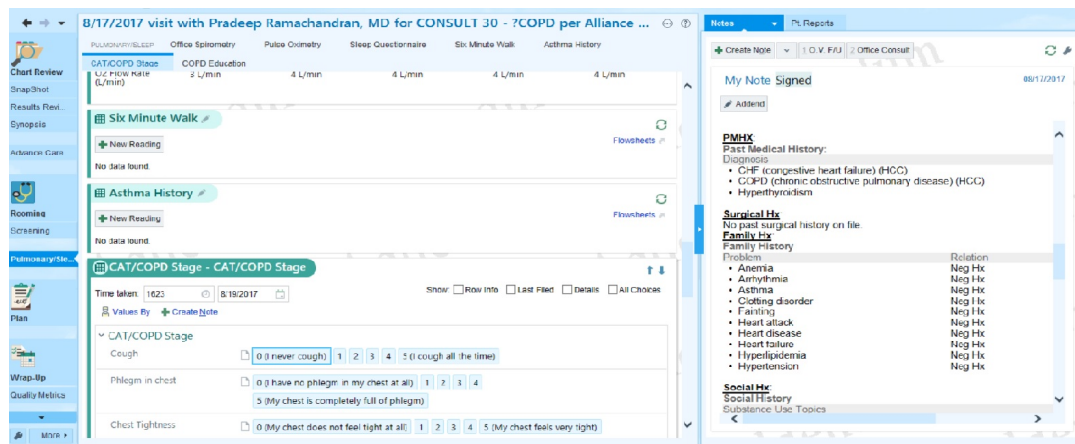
8/17/2017 visit with Pradeep Ramachandran, MD for CONSULT 30 - ?COPD per Alliance ...

Chart Review
SnapShot
Results Revi...
Synopsis
Advance Care
Rooming
Screening
Pulmonary/Sle...
Plan
Wrap-Up
Quality Metrics
More

PULMONARY/SLEEP | Office Spirometry | Pulse Oximetry | Sleep Questionnaire | Six Minute Walk | Asthma History
CAT/COPD Stage | COPD Education

O2 Flow Rate (L/min) | 3 L/min | 4 L/min | 4 L/min | 4 L/min | 4 L/min

Six Minute Walk
New Reading
Flowsheets
No data found.

Asthma History
New Reading
Flowsheets
No data found.

CAT/COPD Stage - CAT/COPD Stage
Time taken: 1623 8/19/2017
Show: Row Info Last Filed Details All Choices
Values By Create Note
CAT/COPD Stage
Cough
0 (I never cough) 1 2 3 4 5 (I cough all the time)
Phlegm in chest
0 (I have no phlegm in my chest at all) 1 2 3 4
5 (My chest is completely full of phlegm)
Chest Tightness
0 (My chest does not feel tight at all) 1 2 3 4 5 (My chest feels very tight)

Notes | Pt. Reports
Create Note | 1 O.V. F/U | 2 Office Consult
My Note Signed 08/17/2017
Addend

PMHx
Past Medical History:
Diagnosis
• CHF (congestive heart failure) (HCC)
• COPD (chronic obstructive pulmonary disease) (HCC)
• Hyperthyroidism

Surgical Hx
No past surgical history on file.
Family Hx:
Family History

| Problem | Relation |
|---|---|
| • Anemia | Neg Hx |
| • Arrhythmia | Neg Hx |
| • Asthma | Neg Hx |
| • Clotting disorder | Neg Hx |
| • Fainting | Neg Hx |
| • Heart attack | Neg Hx |
| • Heart disease | Neg Hx |
| • Heart failure | Neg Hx |
| • Hyperlipidemia | Neg Hx |
| • Hypertension | Neg Hx |

Social Hx:
Social History
Substance Use Topics